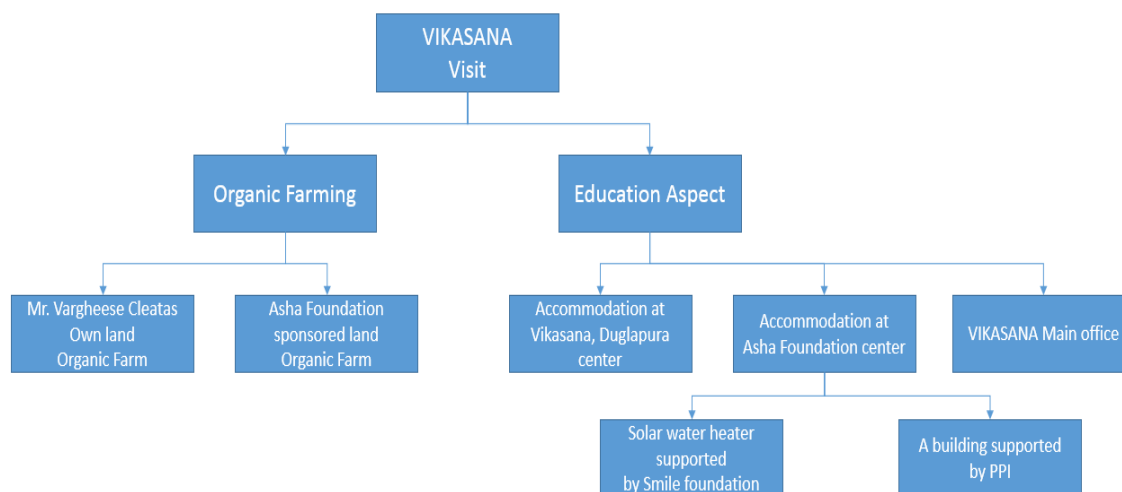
VIKASANA
Visit

Organic Farming

Education Aspect

Mr. Vargheese Cleatas
Own land
Organic Farm

Asha Foundation
sponsored land
Organic Farm

Accommodation at
Vikasana, Duglapura
center

Accommodation at
Asha Foundation center

VIKASANA Main office

Solar water heater
supported
by Smile foundation

A building supported
by PPI